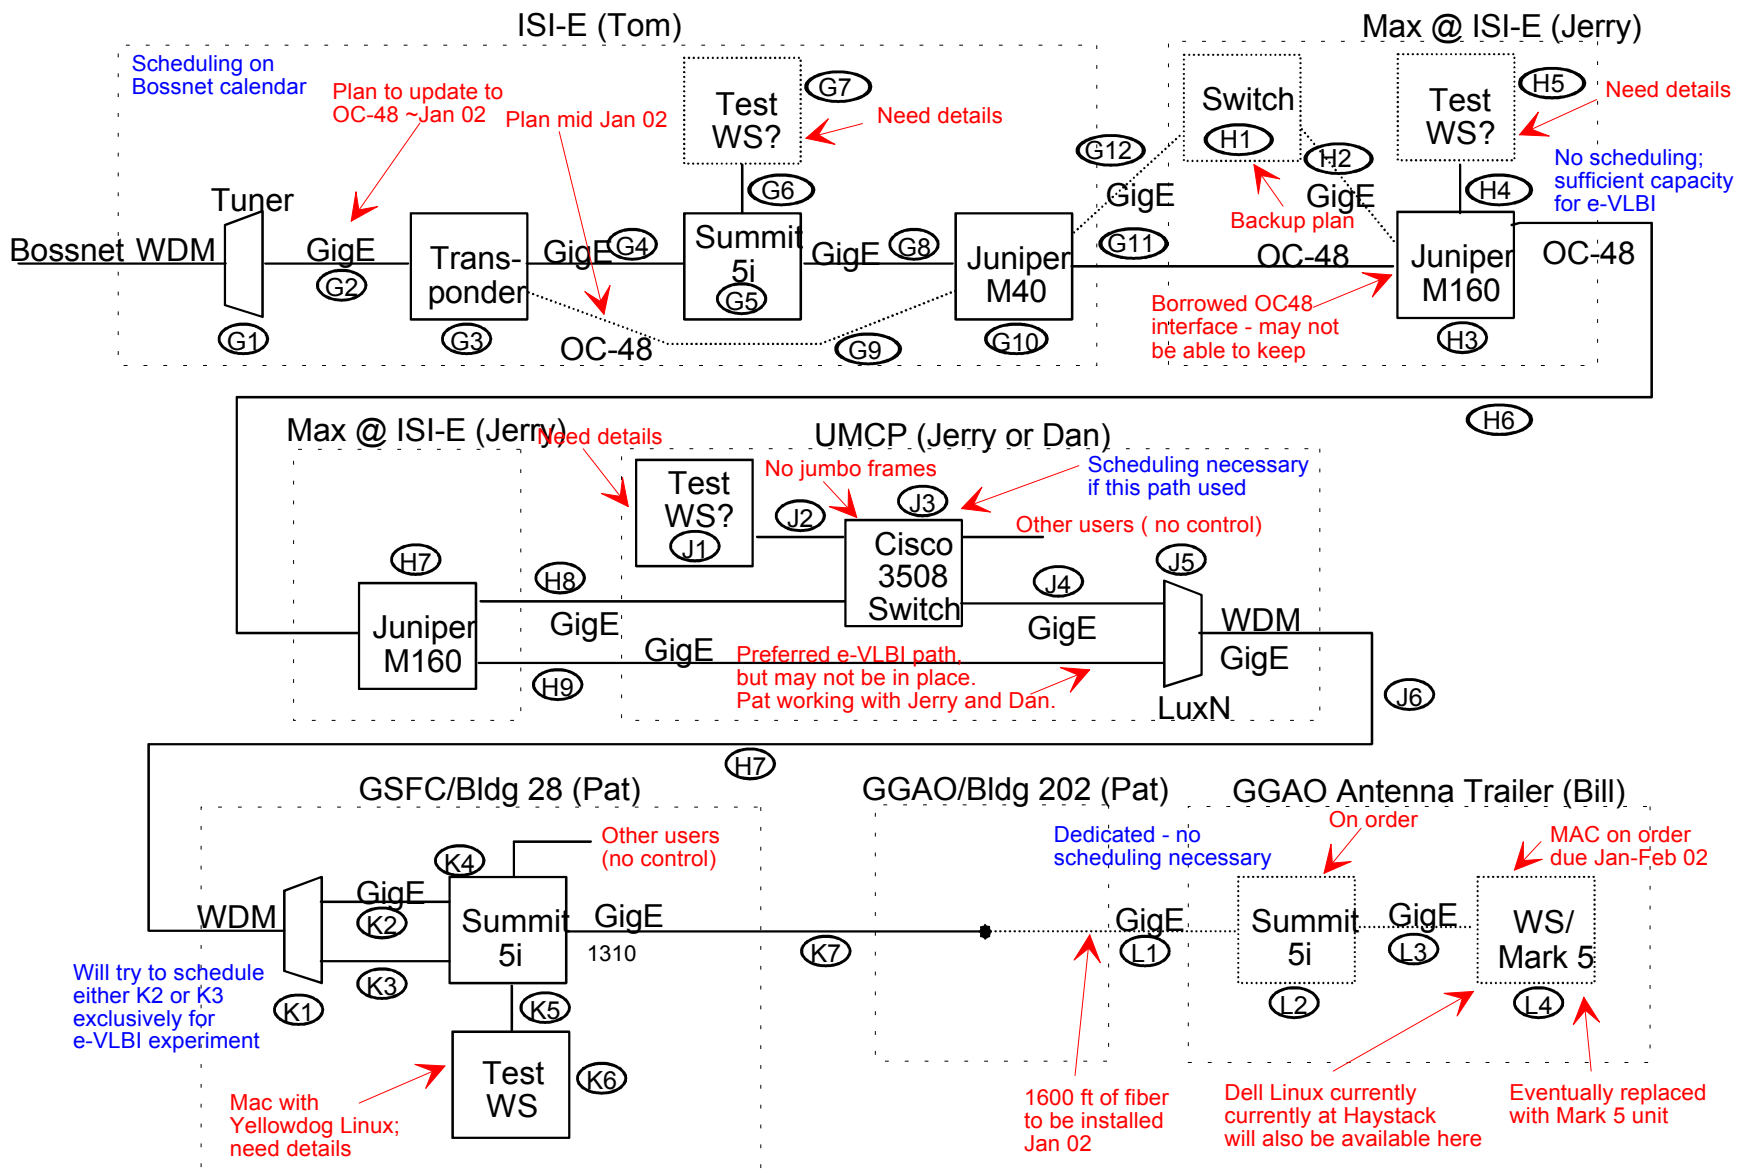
ISI-E (Tom)

Max @ ISI-E (Jerry)

Scheduling on Bossnet calendar

Plan to update to OC-48 ~Jan 02

Plan mid Jan 02

Test WS?

G7

Need details

Switch

H1

Test WS?

H5

Need details

G12

H2

No scheduling; sufficient capacity for e-VLBI

Tuner

G6

GigE

GigE

H4

Bossnet WDM

GigE

Trans-ponder

GigE

G4

Summit 5i

GigE

G8

Juniper M40

G11

Backup plan

OC-48

Juniper M160

OC-48

G2

G5

G1

G3

OC-48

G9

G10

Borrowed OC48 interface - may not be able to keep

H3

H6

Max @ ISI-E (Jerry)

Need details

UMCP (Jerry or Dan)

Test WS?

No jumbo frames

Scheduling necessary if this path used

J2

J3

J1

Cisco 3508 Switch

Other users ( no control)

H7

J5

H8

J4

Juniper M160

GigE

GigE

WDM

GigE

GigE

Preferred e-VLBI path, but may not be in place. Pat working with Jerry and Dan.

H9

J6

LuxN

H7

GSFC/Bldg 28 (Pat)

GGAO/Bldg 202 (Pat)

GGAO Antenna Trailer (Bill)

Other users (no control)

Dedicated - no scheduling necessary

On order

MAC on order due Jan-Feb 02

K4

GigE

WDM

Summit 5i

GigE

GigE

Summit 5i

GigE

WS/ Mark 5

K2

1310

K7

L1

L3

Will try to schedule either K2 or K3 exclusively for e-VLBI experiment

K3

K1

K5

L2

L4

Test WS

K6

Mac with Yellowdog Linux; need details

1600 ft of fiber to be installed Jan 02

Dell Linux currently currently at Haystack will also be available here

Eventually replaced with Mark 5 unit